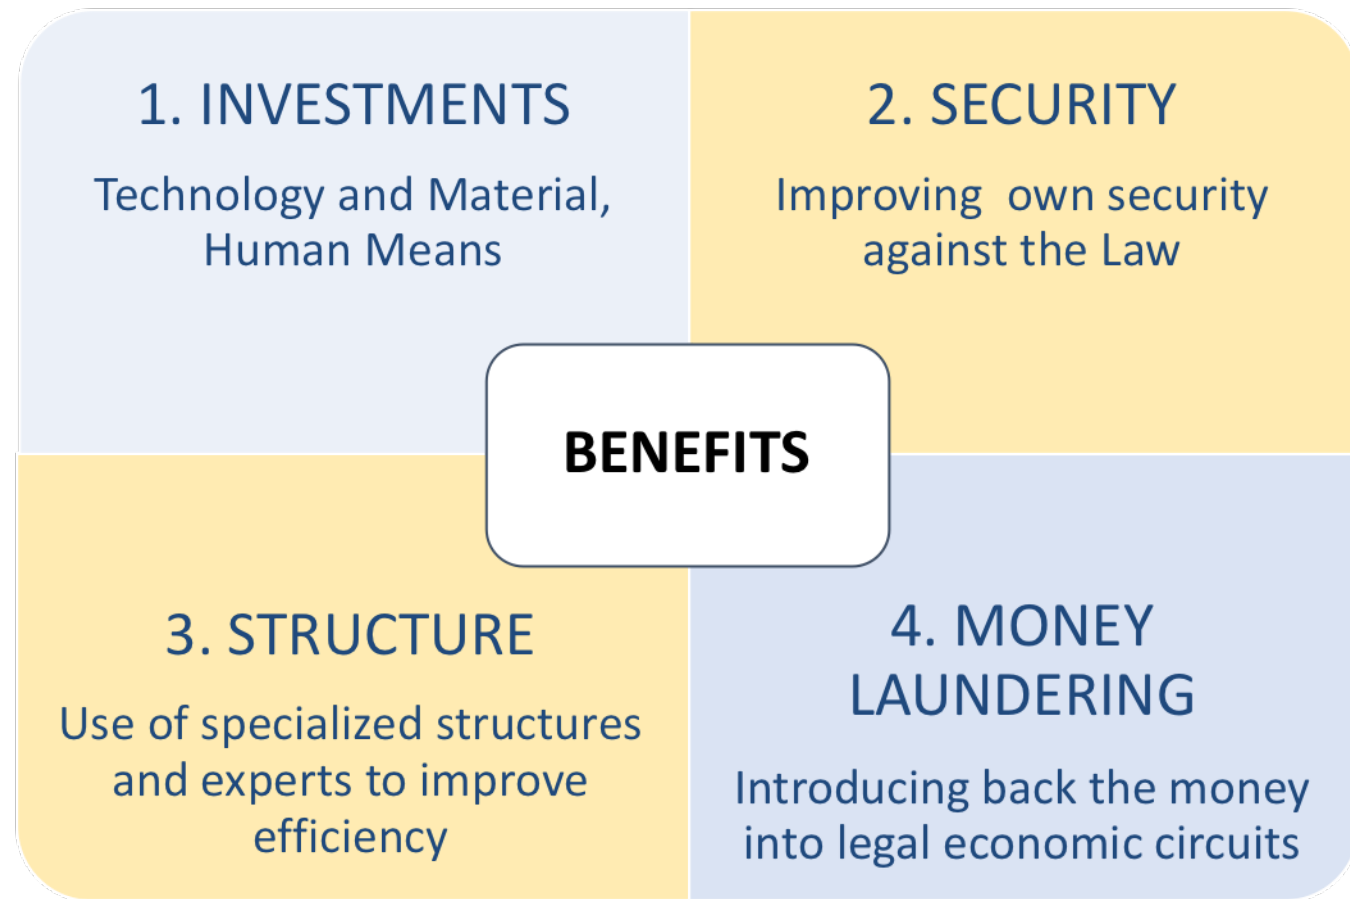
1. INVESTMENTS

Technology and Material, Human Means

2. SECURITY

Improving own security against the Law

BENEFITS

3. STRUCTURE

Use of specialized structures and experts to improve efficiency

4. MONEY LAUNDERING

Introducing back the money into legal economic circuits